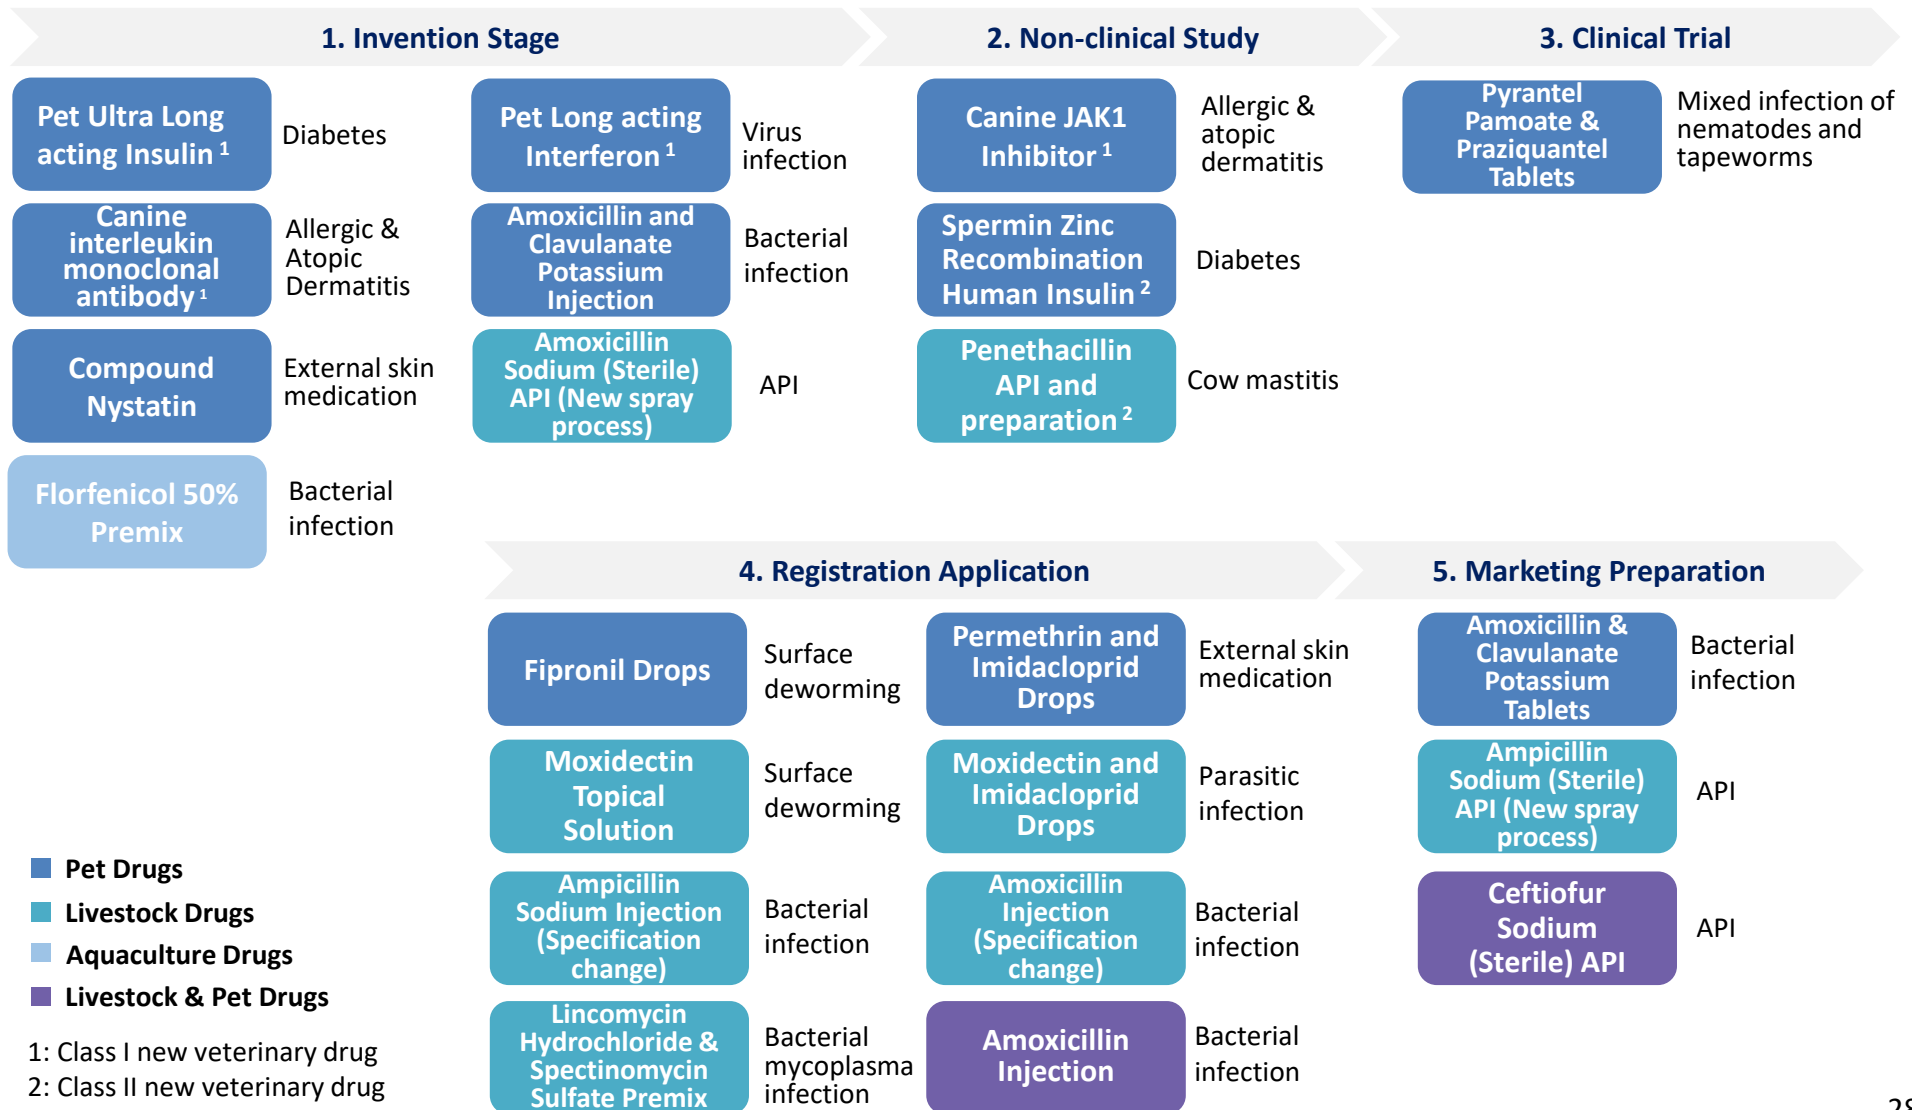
1. Invention Stage

Pet Ultra Long acting Insulin $^1$ — Diabetes

Canine interleukin monoclonal antibody $^1$ — Allergic & Atopic Dermatitis

Compound Nystatin — External skin medication

Florfenicol 50% Premix — Bacterial infection

Pet Long acting Interferon $^1$ — Virus infection

Amoxicillin and Clavulanate Potassium Injection — Bacterial infection

Amoxicillin Sodium (Sterile) API (New spray process) — API

2. Non-clinical Study

Canine JAK1 Inhibitor $^1$ — Allergic & atopic dermatitis

Spermin Zinc Recombination Human Insulin $^2$ — Diabetes

Penethacillin API and preparation $^2$ — Cow mastitis

3. Clinical Trial

Pyrantel Pamoate & Praziquantel Tablets — Mixed infection of nematodes and tapeworms

4. Registration Application

Fipronil Drops — Surface deworming

Moxidectin Topical Solution — Surface deworming

Ampicillin Sodium Injection (Specification change) — Bacterial infection

Lincomycin Hydrochloride & Spectinomycin Sulfate Premix — Bacterial mycoplasma infection

Permethrin and Imidacloprid Drops — External skin medication

Moxidectin and Imidacloprid Drops — Parasitic infection

Amoxicillin Injection (Specification change) — Bacterial infection

Amoxicillin Injection — Bacterial infection

5. Marketing Preparation

Amoxicillin & Clavulanate Potassium Tablets — Bacterial infection

Ampicillin Sodium (Sterile) API (New spray process) — API

Ceftiofur Sodium (Sterile) API — API

Pet Drugs
Livestock Drugs
Aquaculture Drugs
Livestock & Pet Drugs

1: Class I new veterinary drug
2: Class II new veterinary drug

28